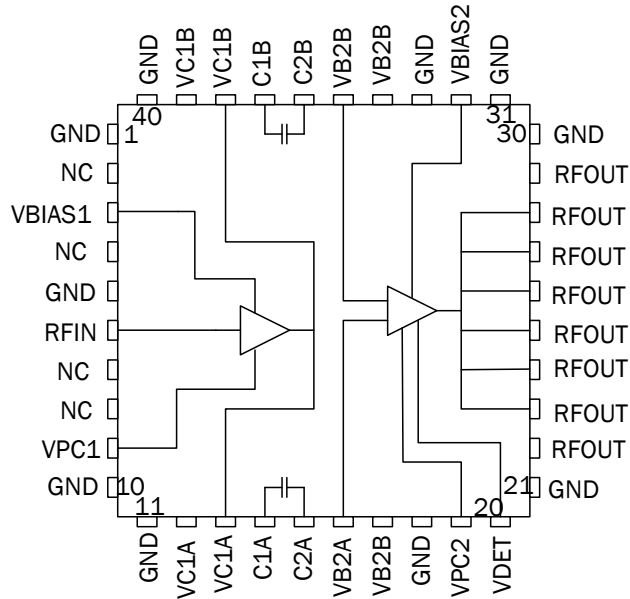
GND VC1B VC1B C1B C2B VB2B VB2B GND VBIAS2 GND

40
31

GND 1
NC
VBIAS1
NC
GND
RFIN
NC
NC
VPC1
GND 10

30 GND
RFOUT
RFOUT
RFOUT
RFOUT
RFOUT
RFOUT
RFOUT
RFOUT
21 GND

11
20

GND VC1A VC1A C1A C2A VB2A VB2B GND VPC2 VDET